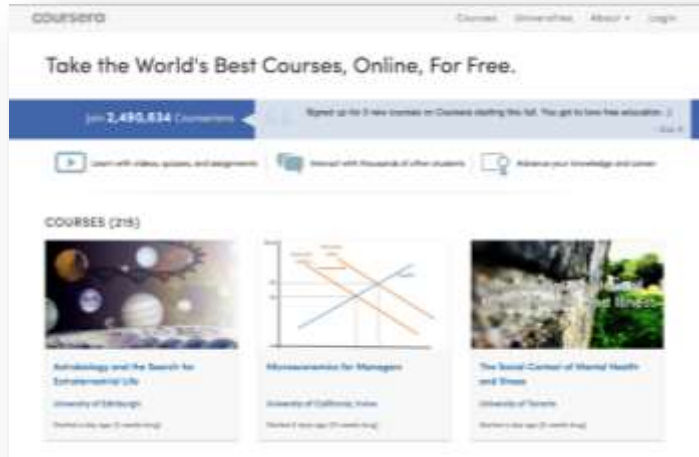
coursera

Courses Universities About ▾ Log In

Take the World's Best Courses, Online, For Free.

Join 2,490,834 Courserians

Signed up for 3 new courses on Coursera starting this fall. You got to love free education. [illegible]

Learn with videos, quizzes, and assignments

Interact with thousands of other students

Advance your knowledge and career

COURSES (215)

Astrobiology and the Search for Extraterrestrial Life

University of Edinburgh

Started a day ago (5 weeks long)

Microeconomics for Managers

University of California, Irvine

Started 3 days ago (10 weeks long)

The Social Context of Mental Health and Illness

University of Toronto

Started a day ago (6 weeks long)